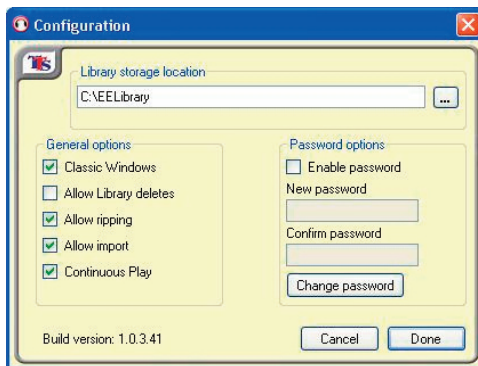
Configuration

TS

Library storage location

C:\EELibrary

...

General options

Classic Windows

Allow Library deletes

Allow ripping

Allow import

Continuous Play

Password options

Enable password

New password

Confirm password

Change password

Build version: 1.0.3.41

Cancel

Done